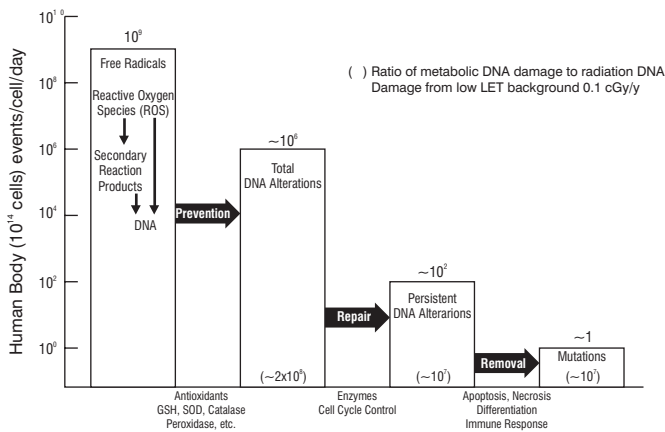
$10^{10}$
$10^{8}$
$10^{6}$
$10^{4}$
$10^{2}$
$10^{0}$

Human Body ($10^{14}$ cells) events/cell/day

$10^{9}$
Free Radicals
Reactive Oxygen Species (ROS)
Secondary Reaction Products
DNA

( ) Ratio of metabolic DNA damage to radiation DNA Damage from low LET background 0.1 cGy/y

Prevention

$\sim10^{6}$
Total DNA Alterations
($\sim2x10^{8}$)

Repair

$\sim10^{2}$
Persistent DNA Alterarions
($\sim10^{7}$)

Removal

$\sim1$
Mutations
($\sim10^{7}$)

Antioxidants
GSH, SOD, Catalase
Peroxidase, etc.

Enzymes
Cell Cycle Control

Apoptosis, Necrosis
Differentiation
Immune Response